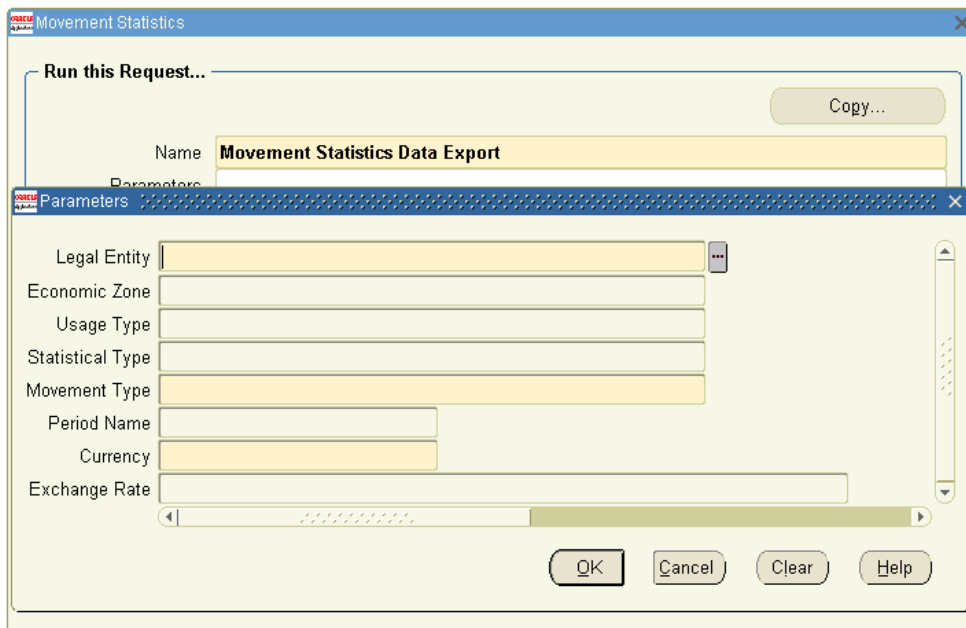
Movement Statistics

Run this Request...

Copy...

Name Movement Statistics Data Export

Parameters

Parameters

Legal Entity

Economic Zone

Usage Type

Statistical Type

Movement Type

Period Name

Currency

Exchange Rate

OK

Cancel

Clear

Help